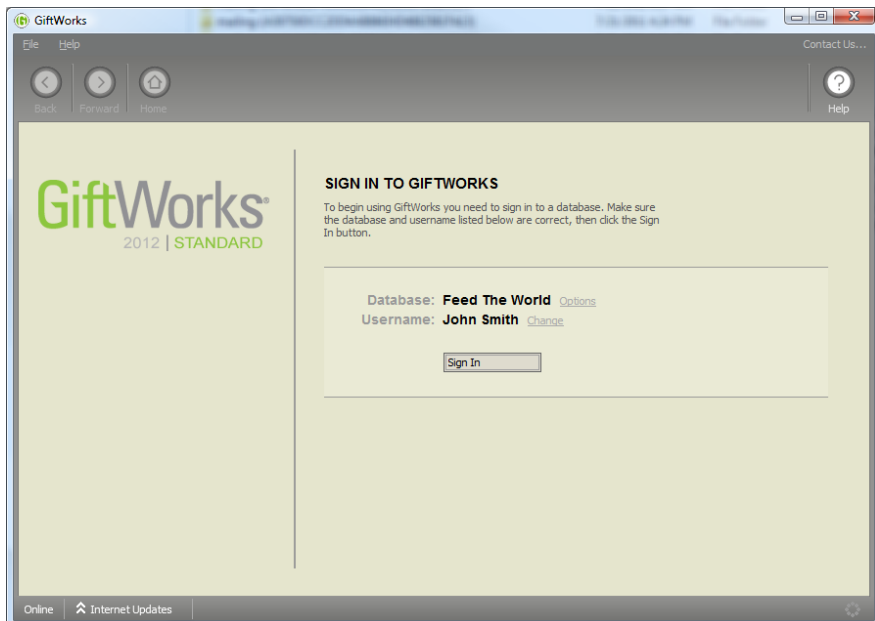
GiftWorks

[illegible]

File Help

Contact Us...

Back Forward Home

Help

GiftWorks®
2012 | STANDARD

SIGN IN TO GIFTWORKS

To begin using GiftWorks you need to sign in to a database. Make sure the database and username listed below are correct, then click the Sign In button.

Database: Feed The World Options
Username: John Smith Change

Sign In

Online Internet Updates